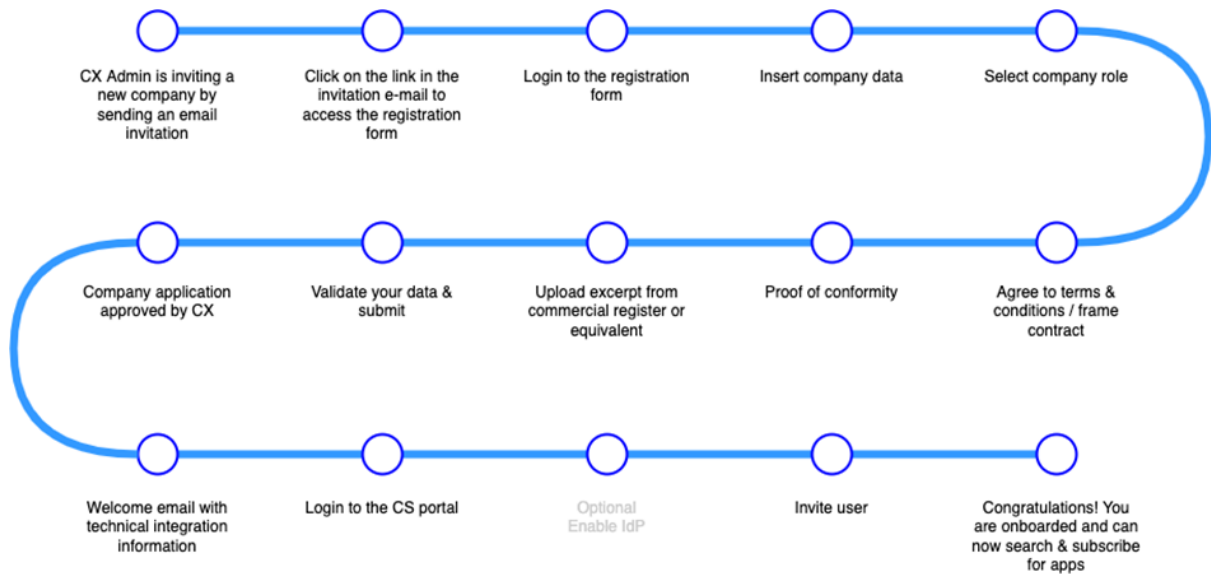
CX Admin is inviting a new company by sending an email invitation

Click on the link in the invitation e-mail to access the registration form

Login to the registration form

Insert company data

Select company role

Agree to terms & conditions / frame contract

Proof of conformity

Upload excerpt from commercial register or equivalent

Validate your data & submit

Company application approved by CX

Welcome email with technical integration information

Login to the CS portal

Optional
Enable IdP

Invite user

Congratulations! You are onboarded and can now search & subscribe for apps